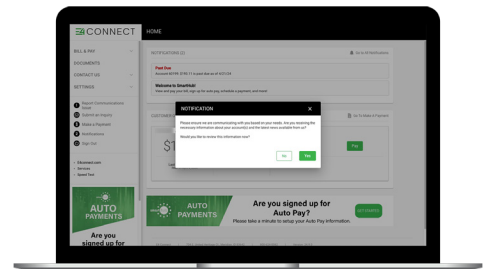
CONNECT

HOME

BILL & PAY

DOCUMENTS

CONTACT (2)

SETTINGS

Report Communications Issue

Submit an Inquiry

Make a Payment

Notifications

Sign Out

NOTIFICATIONS (2)

Go to Notifications

Past Due

Welcome to SmartHub!

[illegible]

NOTIFICATION

Please ensure we are communicating with you based on your needs. Are you receiving the necessary information about your account(s) and the latest news available from us?

Would you like to review this information now?

No

Yes

Go To Make a Payment

$1

Pay

AUTO PAYMENTS

Are you signed up for

AUTO PAYMENTS

Are you signed up for Auto Pay?

Please take a minute to setup your Auto Pay information.

GET STARTED